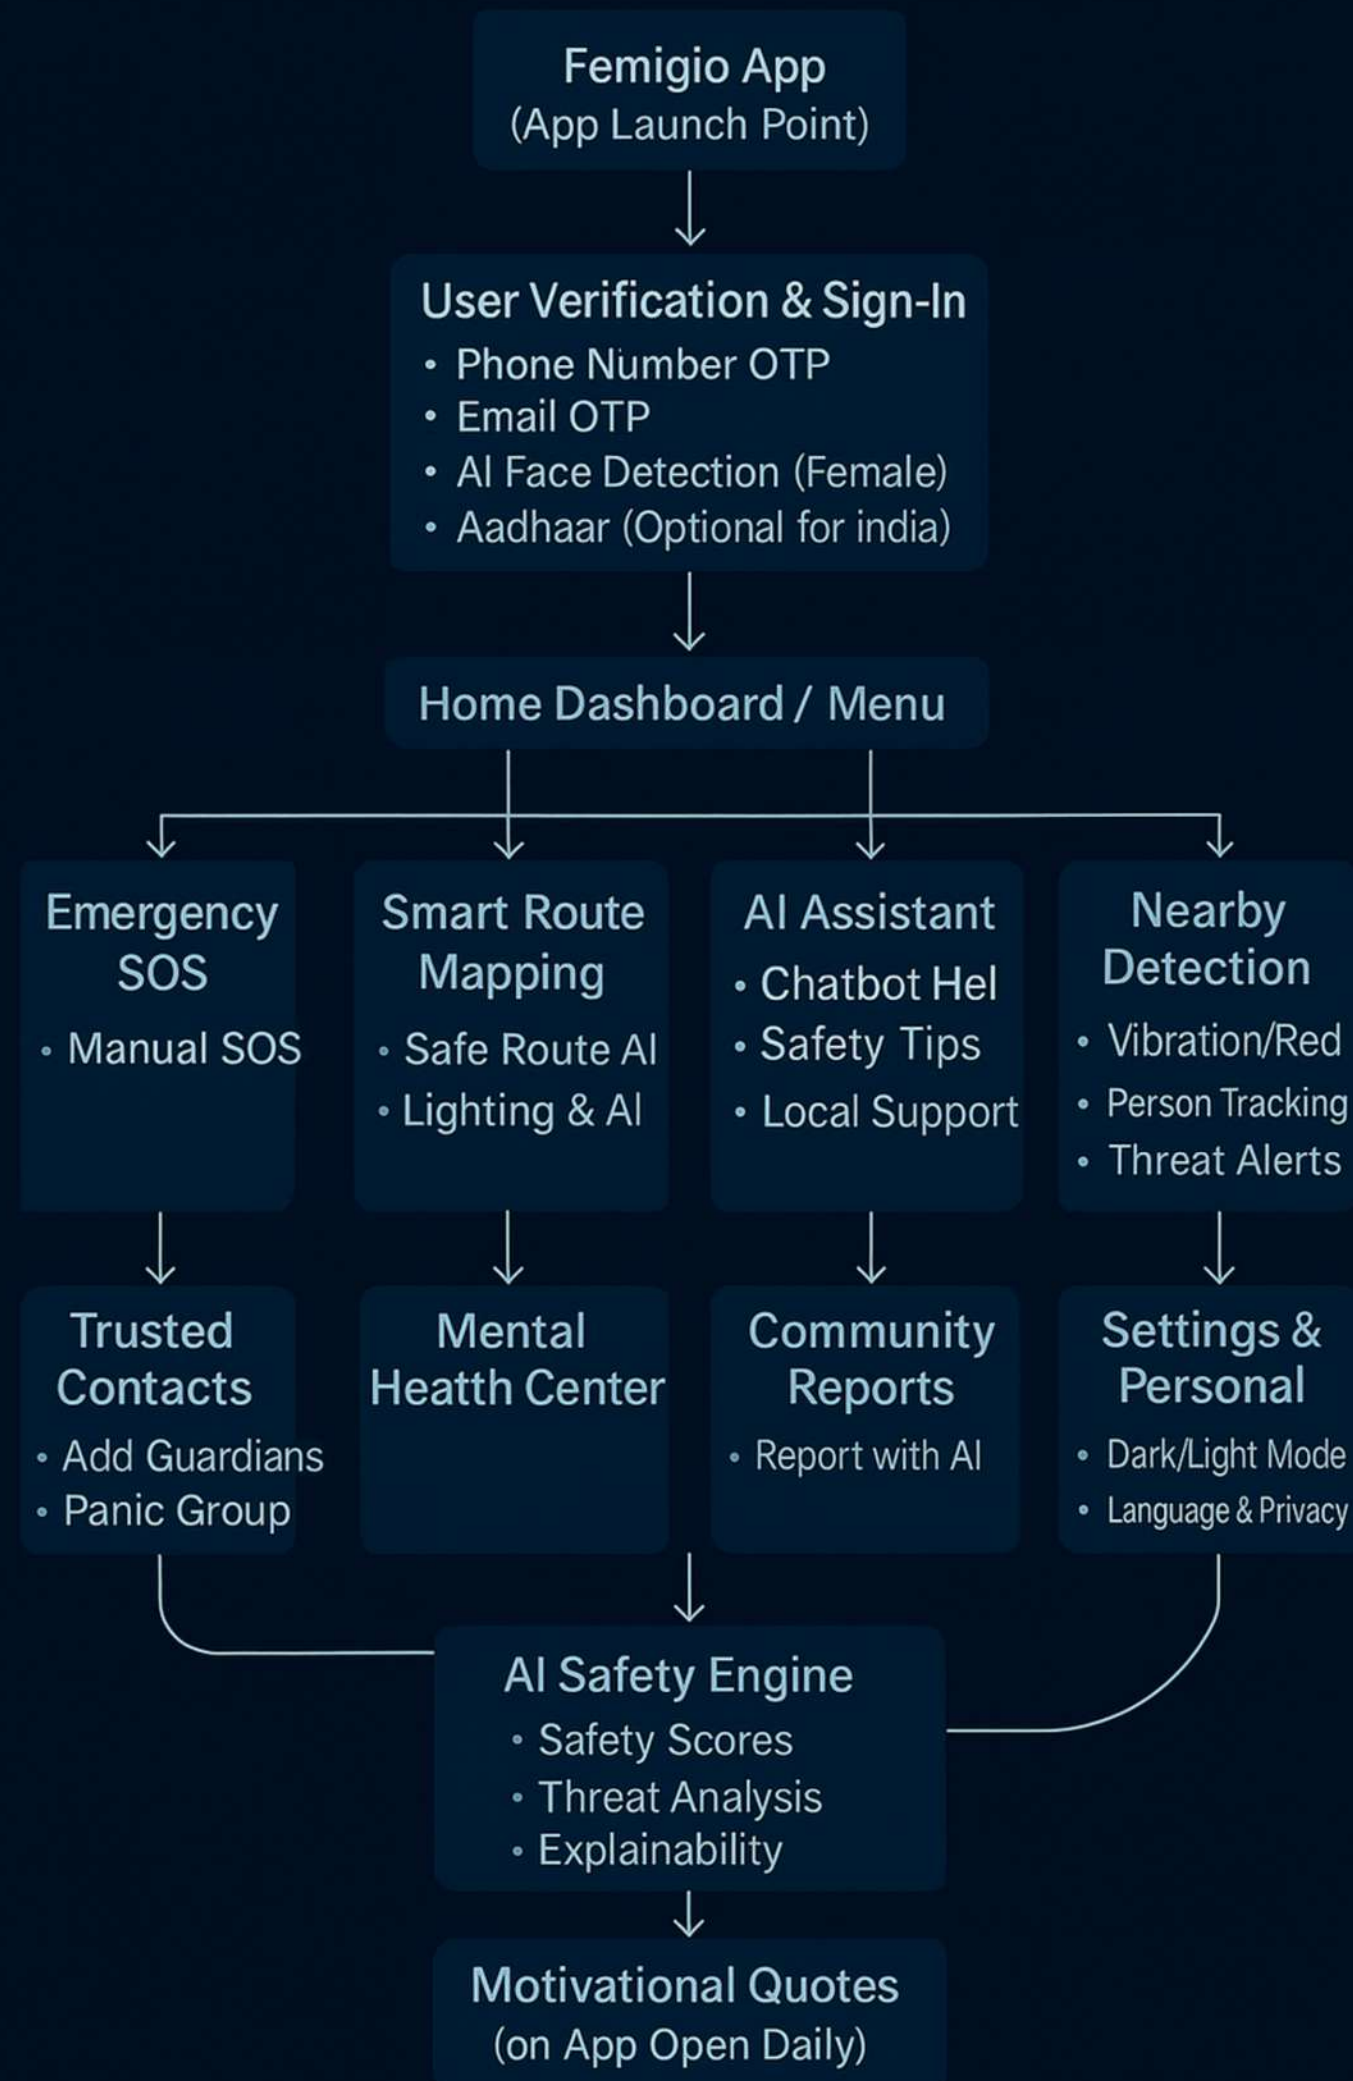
Femigio App
(App Launch Point)

User Verification & Sign-In
• Phone Number OTP
• Email OTP
• AI Face Detection (Female)
• Aadhaar (Optional for india)

Home Dashboard / Menu

Emergency SOS
• Manual SOS

Smart Route Mapping
• Safe Route AI
• Lighting & AI

AI Assistant
• Chatbot Hel
• Safety Tips
• Local Support

Nearby Detection
• Vibration/Red
• Person Tracking
• Threat Alerts

Trusted Contacts
• Add Guardians
• Panic Group

Mental Heatth Center

Community Reports
• Report with AI

Settings & Personal
• Dark/Light Mode
• Language & Privacy

AI Safety Engine
• Safety Scores
• Threat Analysis
• Explainability

Motivational Quotes
(on App Open Daily)